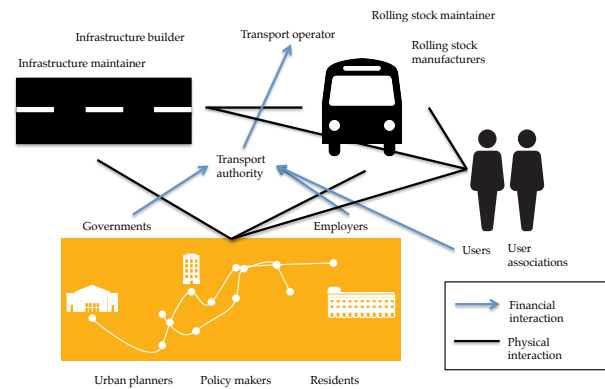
Rolling stock maintainer

Infrastructure builder

Transport operator

Rolling stock manufacturers

Infrastructure maintainer

Transport authority

Governments

Employers

Users

User associations

Financial interaction

Physical interaction

Urban planners

Policy makers

Residents